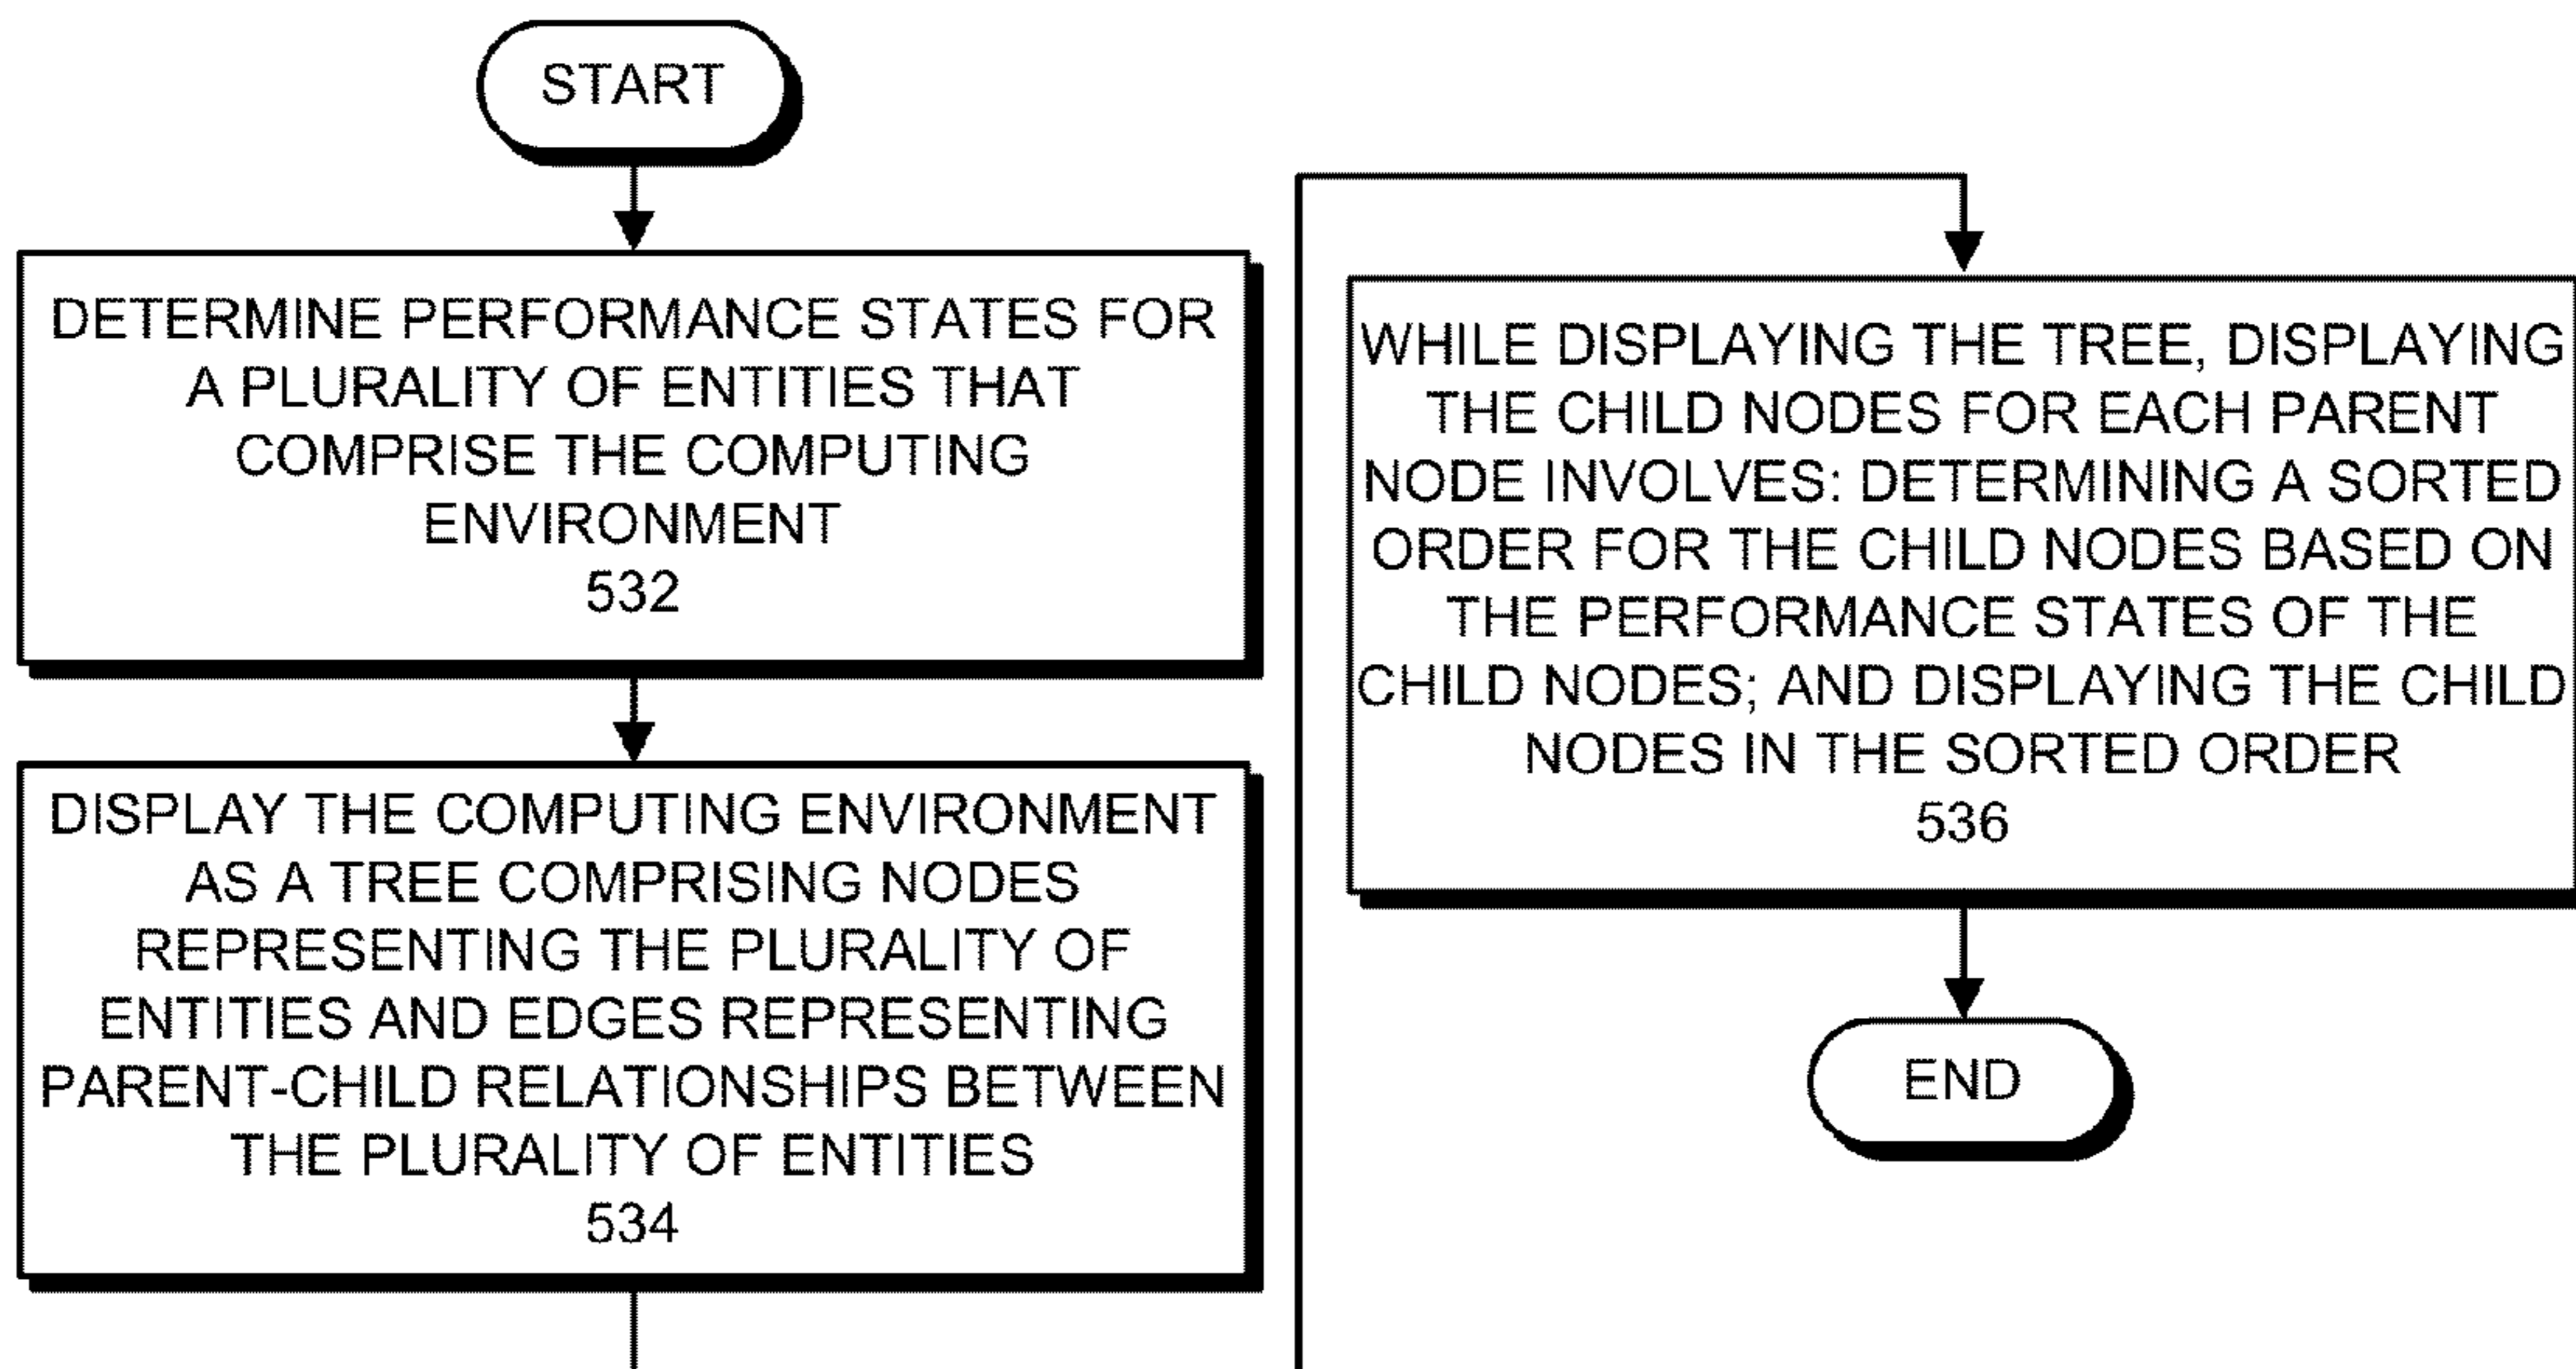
START

DETERMINE PERFORMANCE STATES FOR A PLURALITY OF ENTITIES THAT COMPRISE THE COMPUTING ENVIRONMENT
532

DISPLAY THE COMPUTING ENVIRONMENT AS A TREE COMPRISING NODES REPRESENTING THE PLURALITY OF ENTITIES AND EDGES REPRESENTING PARENT-CHILD RELATIONSHIPS BETWEEN THE PLURALITY OF ENTITIES
534

WHILE DISPLAYING THE TREE, DISPLAYING THE CHILD NODES FOR EACH PARENT NODE INVOLVES: DETERMINING A SORTED ORDER FOR THE CHILD NODES BASED ON THE PERFORMANCE STATES OF THE CHILD NODES; AND DISPLAYING THE CHILD NODES IN THE SORTED ORDER
536

END